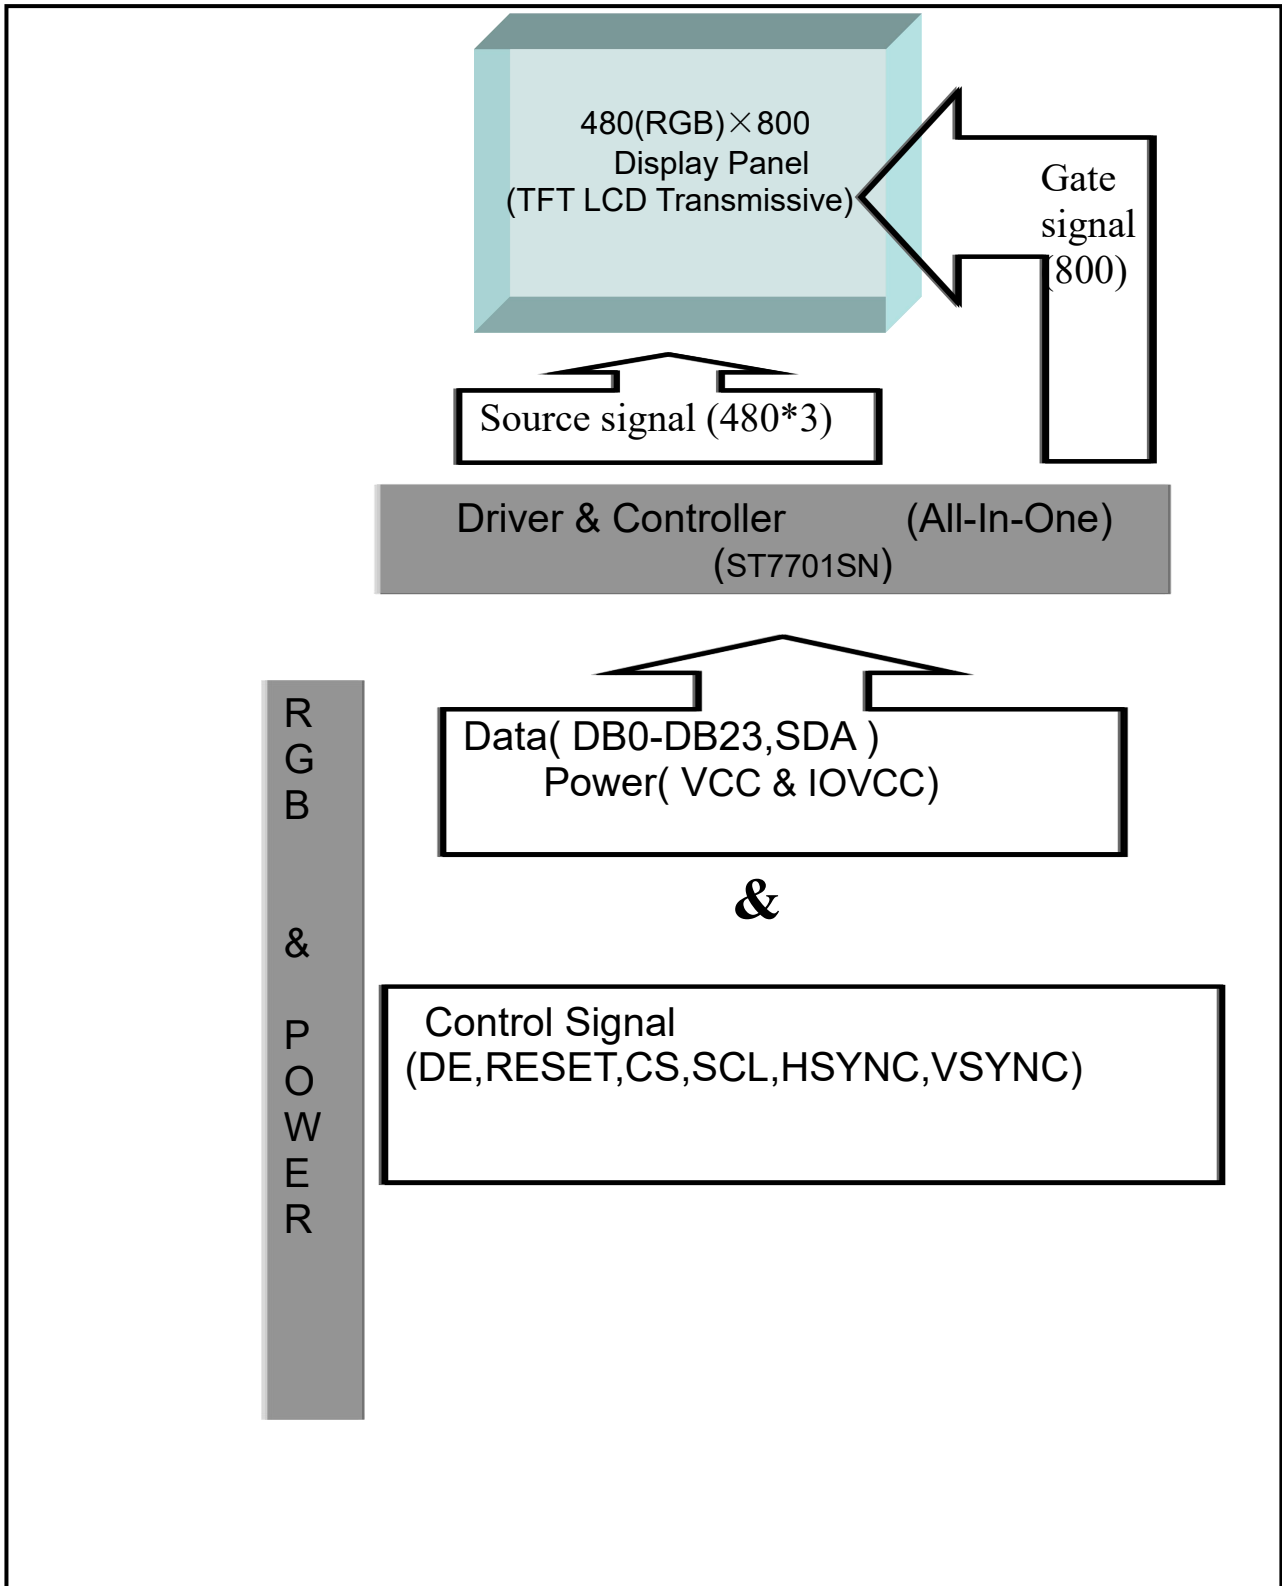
480(RGB)×800
Display Panel
(TFT LCD Transmissive)

Gate signal (800)

Source signal (480*3)

Driver & Controller (All-In-One)
(ST7701SN)

R
G
B

&

P
O
W
E
R

Data( DB0-DB23,SDA )
Power( VCC & IOVCC)

&

Control Signal
(DE,RESET,CS,SCL,HSYNC,VSYNC)